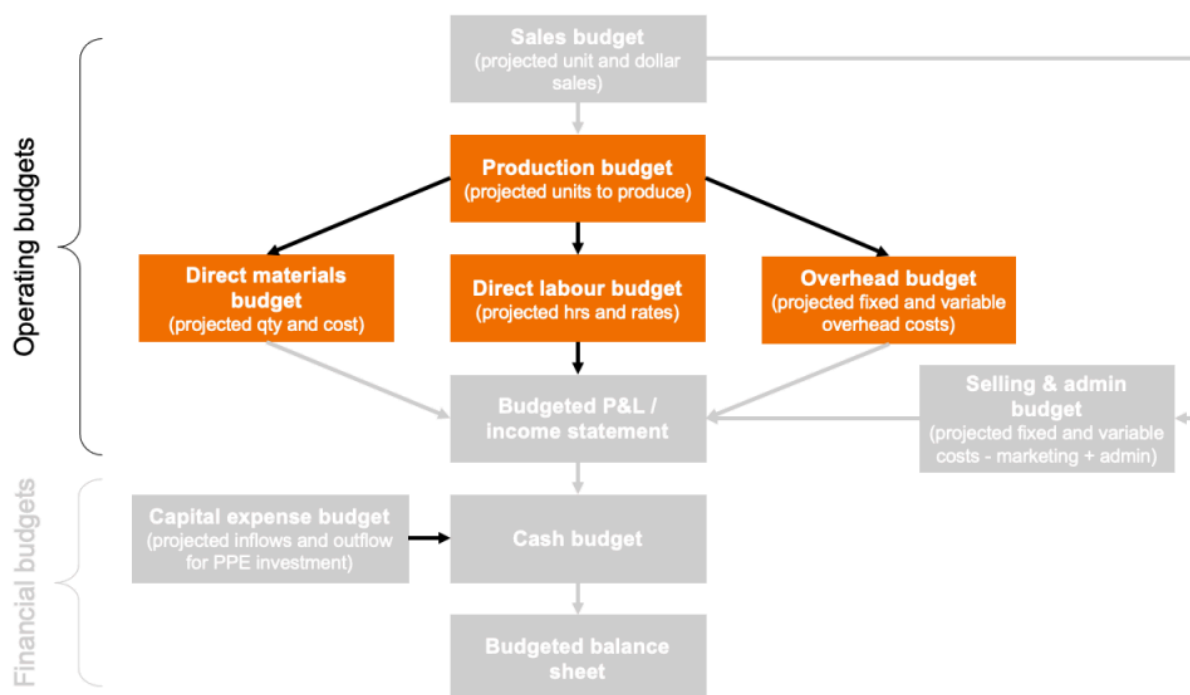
Operating budgets

Sales budget
(projected unit and dollar sales)

Production budget
(projected units to produce)

Direct materials budget
(projected qty and cost)

Direct labour budget
(projected hrs and rates)

Overhead budget
(projected fixed and variable overhead costs)

Budgeted P&L / income statement

Selling & admin budget
(projected fixed and variable costs - marketing + admin)

Financial budgets

Capital expense budget
(projected inflows and outflow for PPE investment)

Cash budget

Budgeted balance sheet